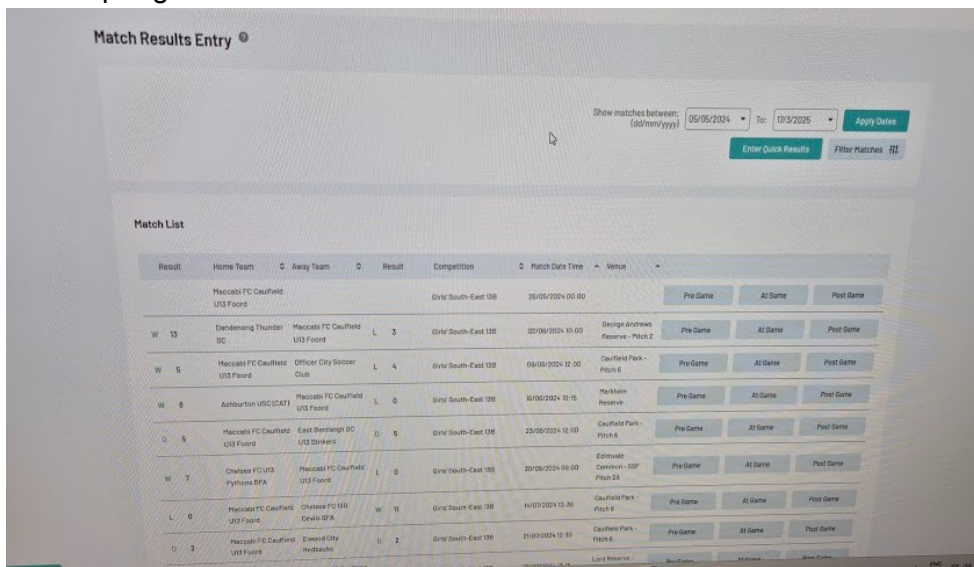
Match Results Entry

Show matches between: (dd/mm/yyyy) 05/05/2024 To: 17/3/2025 Apply Dates

Enter Quick Results Filter Matches

Match List

| Result | Home Team | Away Team | Result | Competition | Match Date Time | Venue | | | |
|---|---|---|---|---|---|---|---|---|---|
| | Maccabi FC Caulfield U13 Foord | | | Girls' South-East 13B | 26/05/2024 00:00 | | Pre Game | At Game | Post Game |
| W 13 | Dandenong Thunder SC | Maccabi FC Caulfield U13 Foord | L 3 | Girls' South-East 13B | 02/06/2024 10:00 | George Andrews Reserve - Pitch 2 | Pre Game | At Game | Post Game |
| W 5 | Maccabi FC Caulfield U13 Foord | Officer City Soccer Club | L 4 | Girls' South-East 13B | 09/06/2024 12:00 | Caulfield Park - Pitch 6 | Pre Game | At Game | Post Game |
| W 8 | Ashburton USC(CAT) | Maccabi FC Caulfield U13 Foord | L 0 | Girls' South-East 13B | 16/06/2024 10:15 | Markham Reserve | Pre Game | At Game | Post Game |
| D 5 | Maccabi FC Caulfield U13 Foord | East Bentleigh SC U13 Strikers | D 5 | Girls' South-East 13B | 23/06/2024 12:00 | Caulfield Park - Pitch 6 | Pre Game | At Game | Post Game |
| W 7 | Chelsea FC U13 Pythons BFA | Maccabi FC Caulfield U13 Foord | L 0 | Girls' South-East 13B | 30/06/2024 09:00 | Edithvale Common - SSF Pitch 2A | Pre Game | At Game | Post Game |
| L 0 | Maccabi FC Caulfield U13 Foord | Chelsea FC 13B Devils BFA | W 11 | Girls' South-East 13B | 14/07/2024 12:30 | Caulfield Park - Pitch 6 | Pre Game | At Game | Post Game |
| D 2 | Maccabi FC Caulfield U13 Foord | Endeavour City Redbacks | D 2 | Girls' South-East 13B | 21/07/2024 12:30 | Caulfield Park - Pitch 6 | Pre Game | At Game | Post Game |
| | | | | | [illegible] | Lord Reserve - | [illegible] | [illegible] | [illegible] |